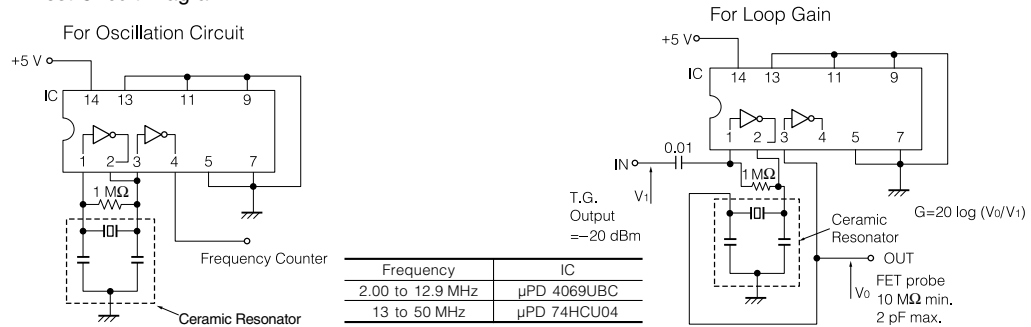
For Oscillation Circuit

+5 V

IC

14 13 11 9

1 2 3 4 5 7

1 MΩ

Frequency Counter

Ceramic Resonator

| Frequency | IC |
|---|---|
| 2.00 to 12.9 MHz | μPD 4069UBC |
| 13 to 50 MHz | μPD 74HCU04 |

For Loop Gain

+5 V

IC

14 13 11 9

1 2 3 4 5 7

0.01

IN

$V_1$

T.G. Output =−20 dBm

1 MΩ

Ceramic Resonator

G=20 log ($V_0$/$V_1$)

OUT

$V_0$

FET probe 10 MΩ min. 2 pF max.